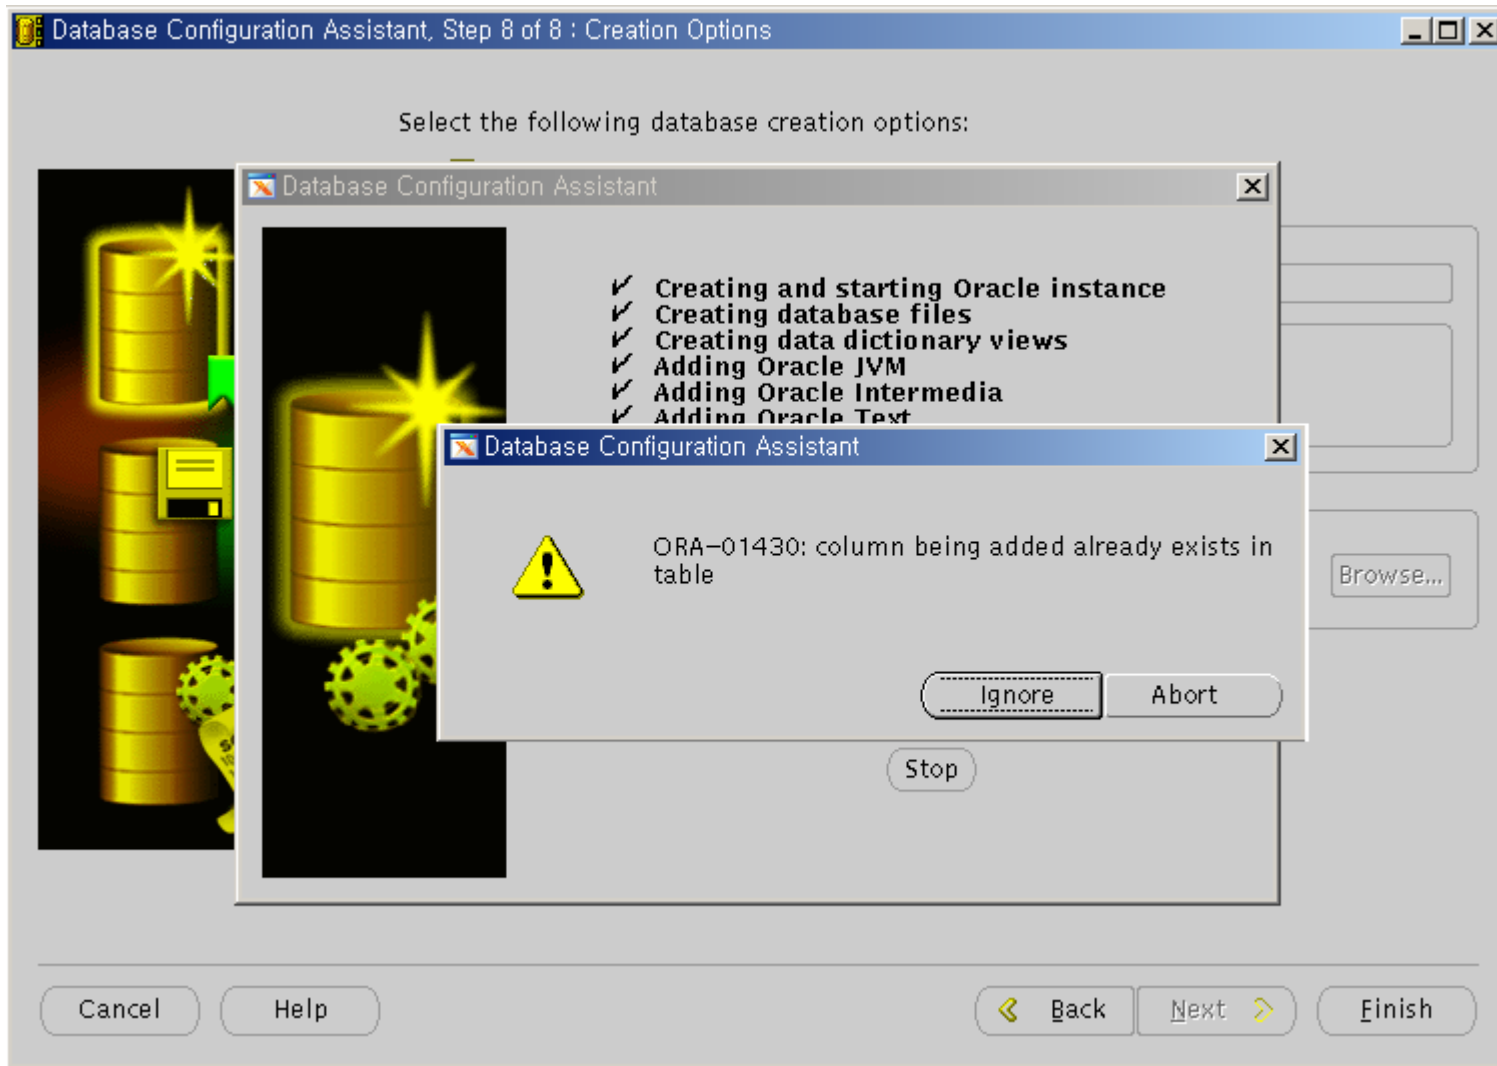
Database Configuration Assistant, Step 8 of 8 : Creation Options

Select the following database creation options:

Database Configuration Assistant

✔ Creating and starting Oracle instance
✔ Creating database files
✔ Creating data dictionary views
✔ Adding Oracle JVM
✔ Adding Oracle Intermedia
✔ Adding Oracle Text

Database Configuration Assistant

ORA-01430: column being added already exists in table

Ignore

Abort

Stop

Browse...

Cancel

Help

Back

Next

Finish